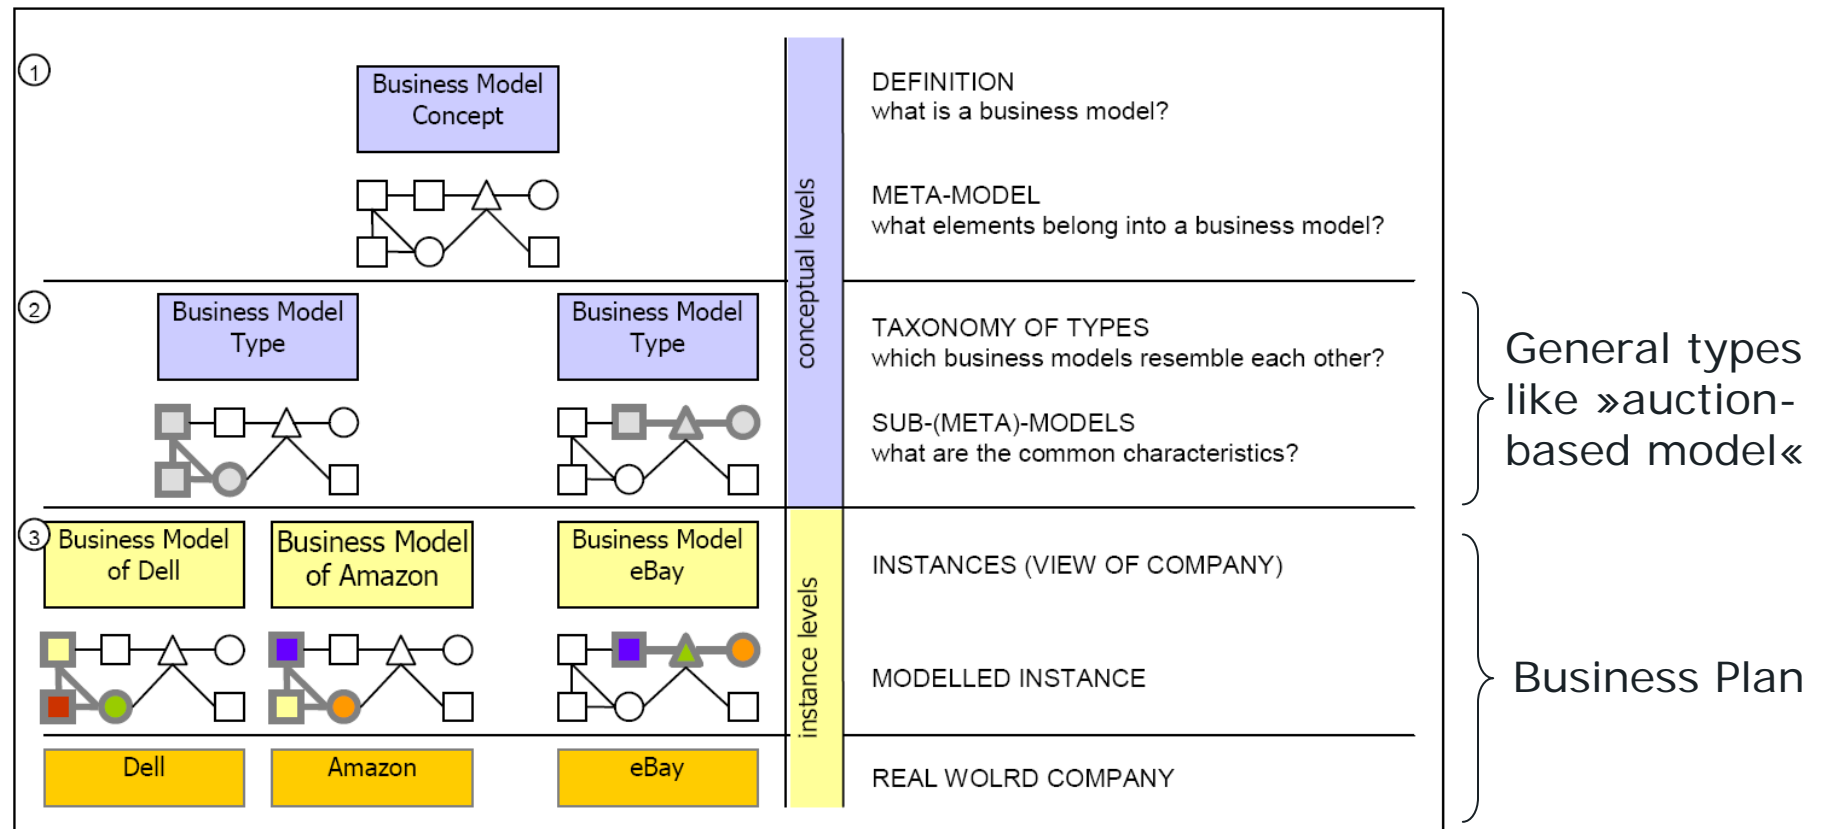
1

Business Model Concept

DEFINITION
what is a business model?

META-MODEL
what elements belong into a business model?

conceptual levels

2

Business Model Type

Business Model Type

TAXONOMY OF TYPES
which business models resemble each other?

SUB-(META)-MODELS
what are the common characteristics?

General types like »auction-based model«

3

Business Model of Dell

Business Model of Amazon

Business Model eBay

instance levels

INSTANCES (VIEW OF COMPANY)

MODELLED INSTANCE

Dell

Amazon

eBay

REAL WOLRD COMPANY

Business Plan